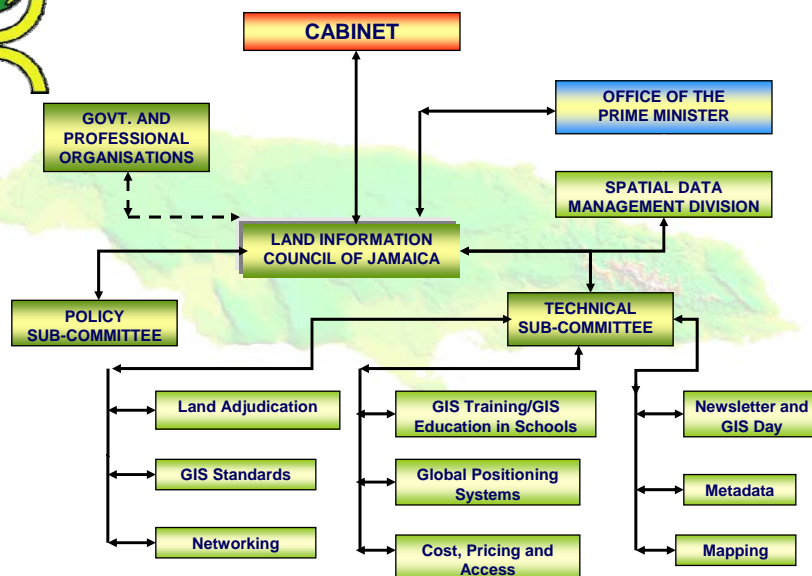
CABINET

GOVT. AND PROFESSIONAL ORGANISATIONS

OFFICE OF THE PRIME MINISTER

SPATIAL DATA MANAGEMENT DIVISION

LAND INFORMATION COUNCIL OF JAMAICA

POLICY SUB-COMMITTEE

TECHNICAL SUB-COMMITTEE

Land Adjudication

GIS Standards

Networking

GIS Training/GIS Education in Schools

Global Positioning Systems

Cost, Pricing and Access

Newsletter and GIS Day

Metadata

Mapping